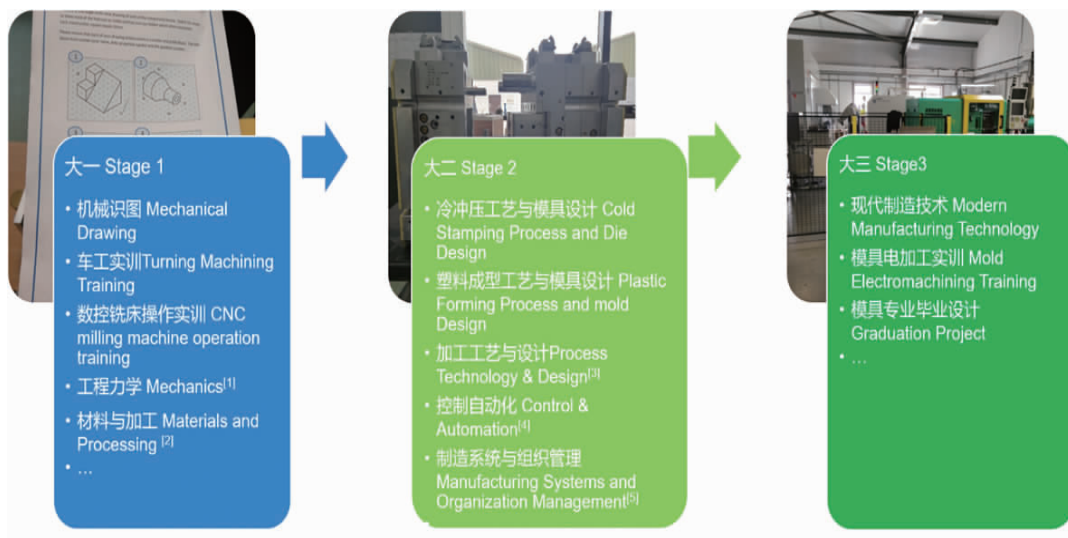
大一 Stage 1

• 机械识图 Mechanical Drawing
• 车工实训Turning Machining Training
• 数控铣床操作实训 CNC milling machine operation training
• 工程力学 Mechanics$^{[1]}$
• 材料与加工 Materials and Processing $^{[2]}$
• …

大二 Stage 2

• 冷冲压工艺与模具设计 Cold Stamping Process and Die Design
• 塑料成型工艺与模具设计 Plastic Forming Process and mold Design
• 加工工艺与设计Process Technology & Design$^{[3]}$
• 控制自动化 Control & Automation$^{[4]}$
• 制造系统与组织管理 Manufacturing Systems and Organization Management$^{[5]}$

大三 Stage3

• 现代制造技术 Modern Manufacturing Technology
• 模具电加工实训 Mold Electromachining Training
• 模具专业毕业设计 Graduation Project
• …